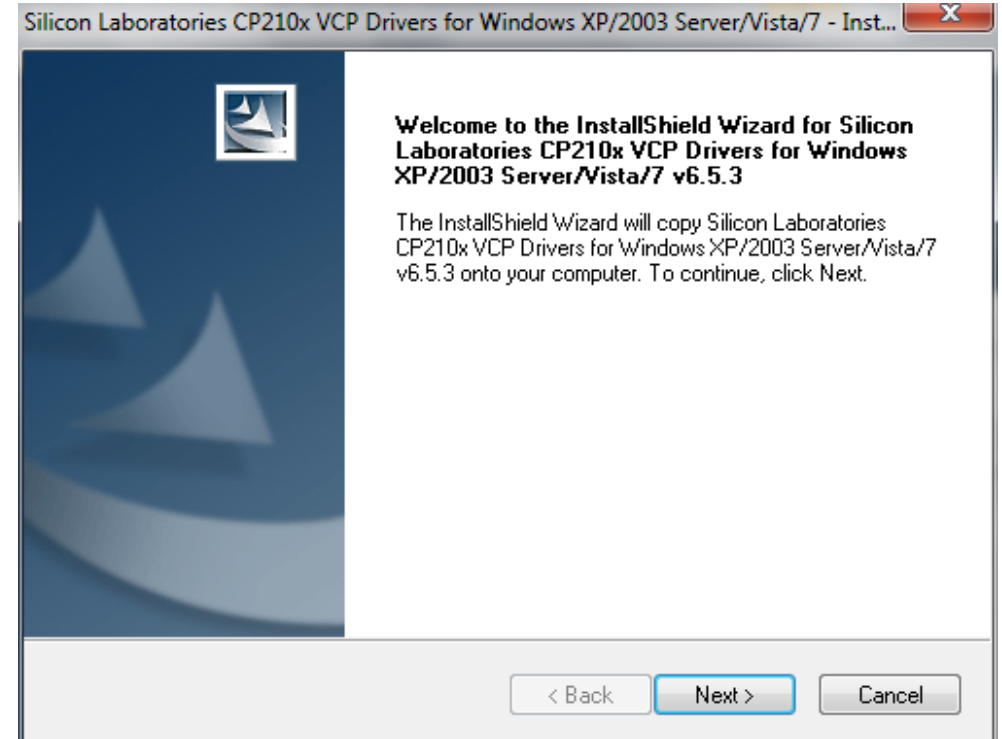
Silicon Laboratories CP210x VCP Drivers for Windows XP/2003 Server/Vista/7 - Inst...

Welcome to the InstallShield Wizard for Silicon Laboratories CP210x VCP Drivers for Windows XP/2003 Server/Vista/7 v6.5.3

The InstallShield Wizard will copy Silicon Laboratories CP210x VCP Drivers for Windows XP/2003 Server/Vista/7 v6.5.3 onto your computer. To continue, click Next.

< Back Next > Cancel